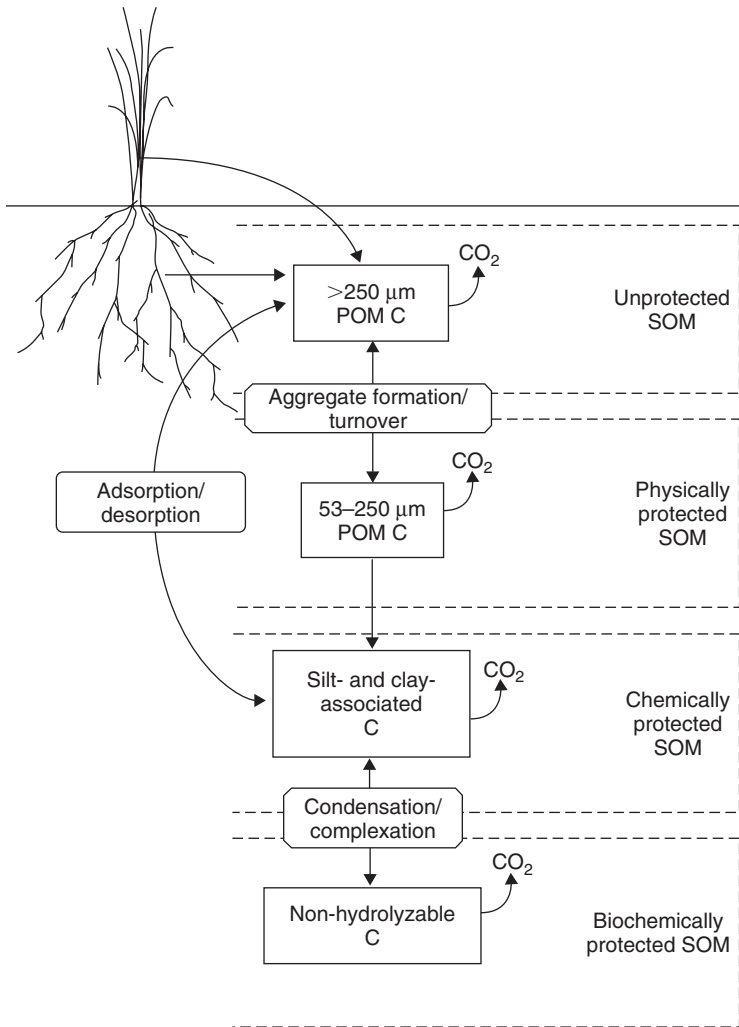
$CO_2$

>250 μm POM C

Unprotected SOM

Aggregate formation/ turnover

$CO_2$

Adsorption/ desorption

53–250 μm POM C

Physically protected SOM

Silt- and clay-associated C

$CO_2$

Chemically protected SOM

Condensation/ complexation

$CO_2$

Non-hydrolyzable C

Biochemically protected SOM